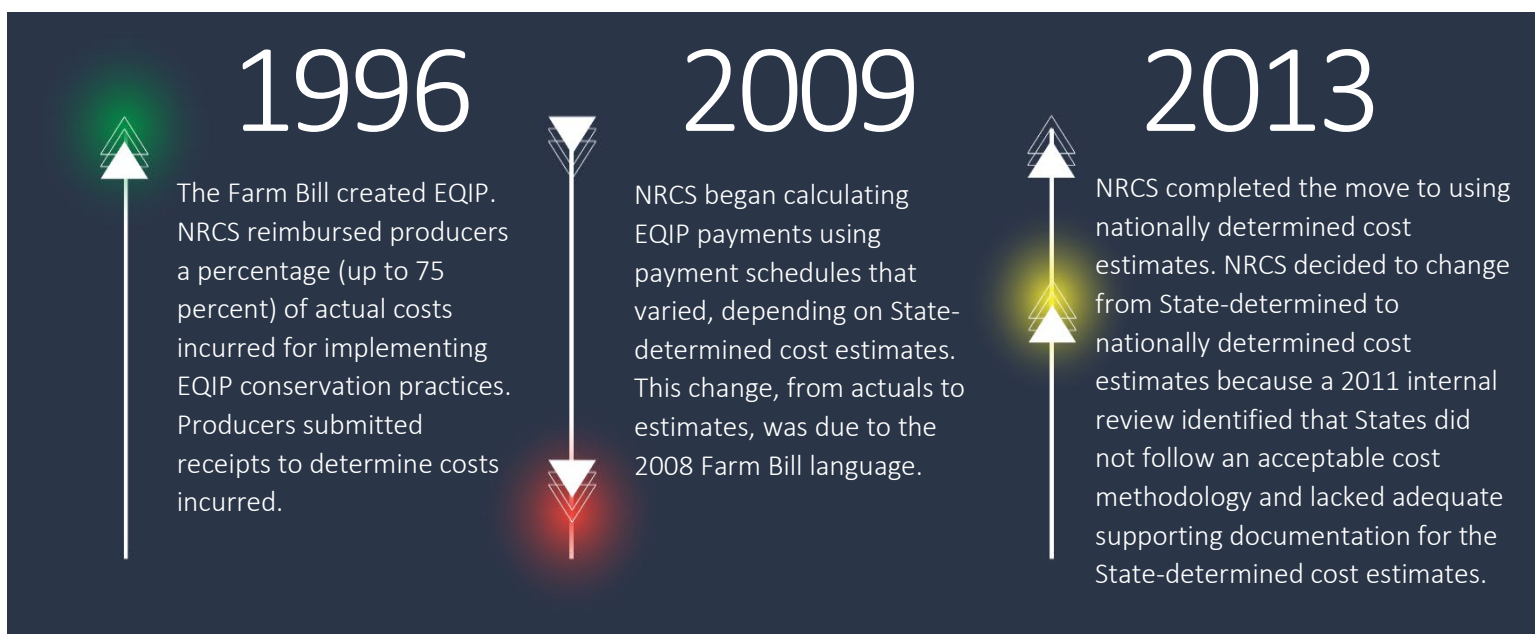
1996

The Farm Bill created EQIP. NRCS reimbursed producers a percentage (up to 75 percent) of actual costs incurred for implementing EQIP conservation practices. Producers submitted receipts to determine costs incurred.

2009

NRCS began calculating EQIP payments using payment schedules that varied, depending on State-determined cost estimates. This change, from actuals to estimates, was due to the 2008 Farm Bill language.

2013

NRCS completed the move to using nationally determined cost estimates. NRCS decided to change from State-determined to nationally determined cost estimates because a 2011 internal review identified that States did not follow an acceptable cost methodology and lacked adequate supporting documentation for the State-determined cost estimates.